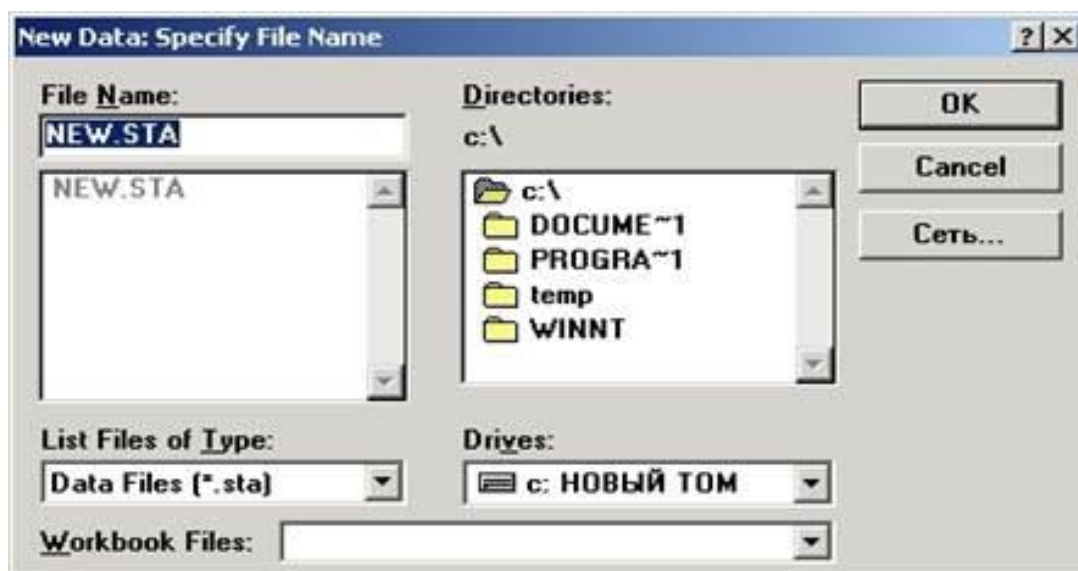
New Data: Specify File Name

?

File Name:

NEW.STA

NEW.STA

Directories:

c:\

c:\

DOCUME~1

PROGRA~1

temp

WINNT

OK

Cancel

Сеть...

List Files of Type:

Data Files (*.sta)

Drives:

c: НОВЫЙ ТОМ

Workbook Files: